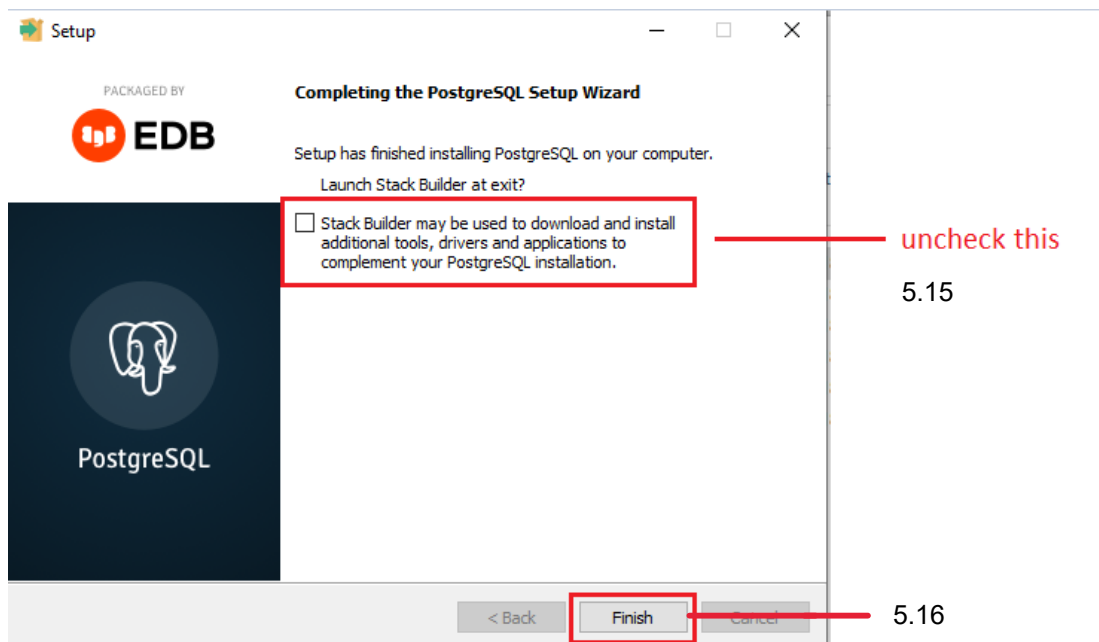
Setup

PACKAGED BY

EDB

Completing the PostgreSQL Setup Wizard

Setup has finished installing PostgreSQL on your computer.

Launch Stack Builder at exit?

Stack Builder may be used to download and install additional tools, drivers and applications to complement your PostgreSQL installation.

uncheck this

5.15

PostgreSQL

< Back

Finish

Cancel

5.16